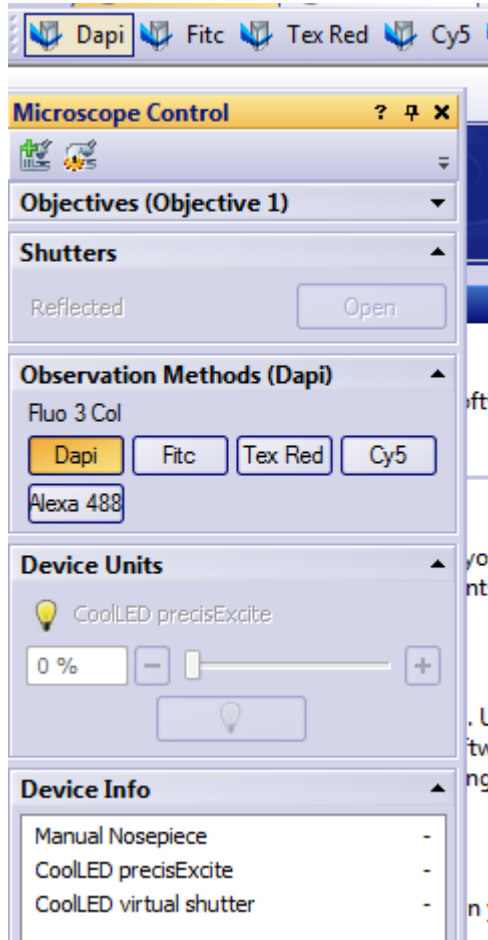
Dapi Fitc Tex Red Cy5

Microscope Control ? ✕

Objectives (Objective 1)

Shutters

Reflected Open

Observation Methods (Dapi)

Fluo 3 Col

Dapi Fitc Tex Red Cy5

Alexa 488

Device Units

CoolLED precisExcite

0 % − +

Device Info

Manual Nosepiece -
CoolLED precisExcite -
CoolLED virtual shutter -

oft
yo
nt
. U
tw
ng
n